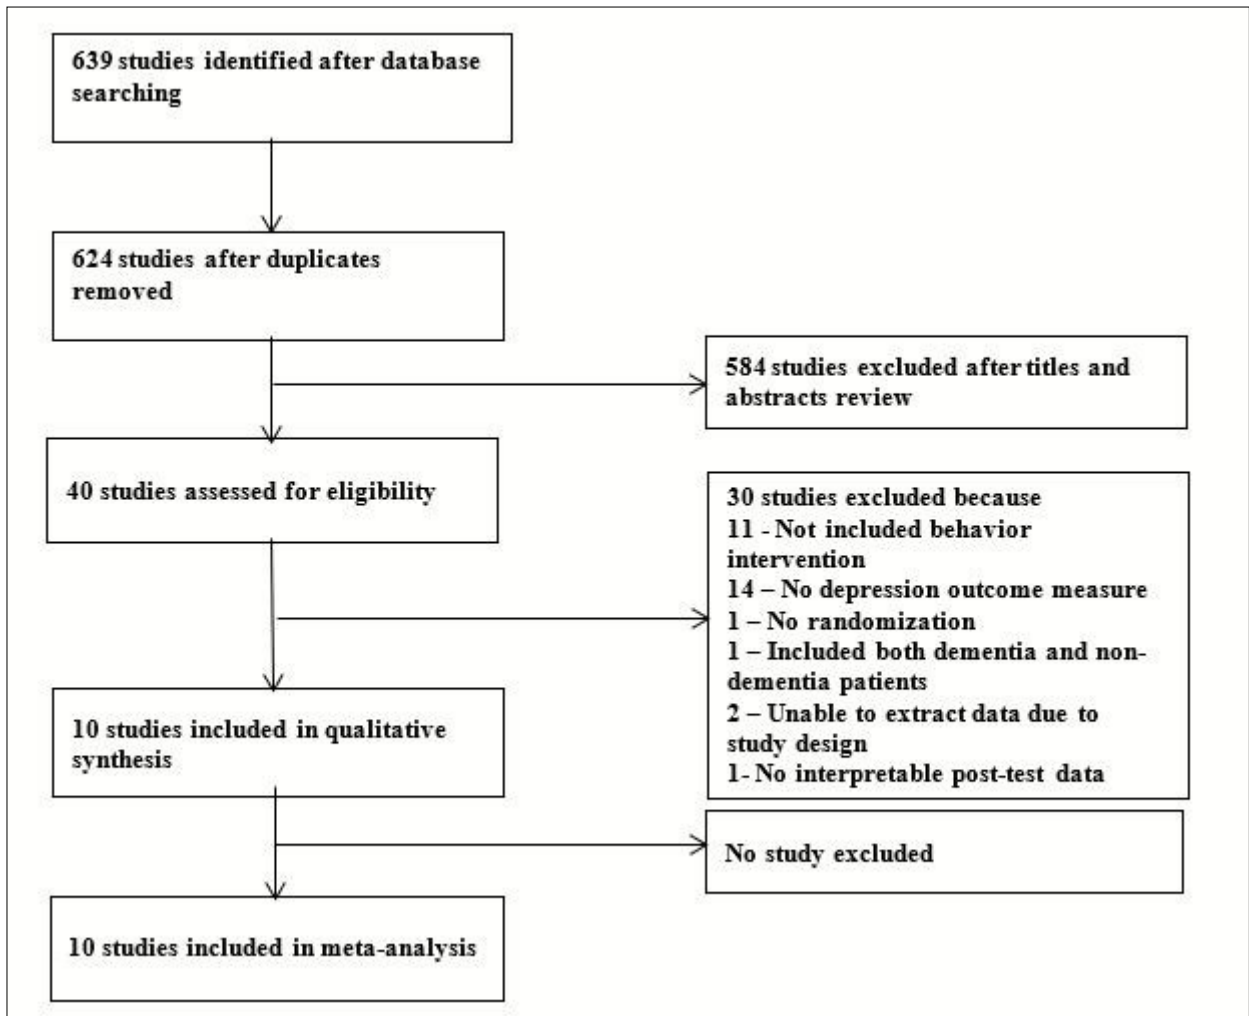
639 studies identified after database searching

624 studies after duplicates removed

584 studies excluded after titles and abstracts review

40 studies assessed for eligibility

30 studies excluded because
11 - Not included behavior intervention
14 – No depression outcome measure
1 – No randomization
1 – Included both dementia and non-dementia patients
2 – Unable to extract data due to study design
1- No interpretable post-test data

10 studies included in qualitative synthesis

No study excluded

10 studies included in meta-analysis